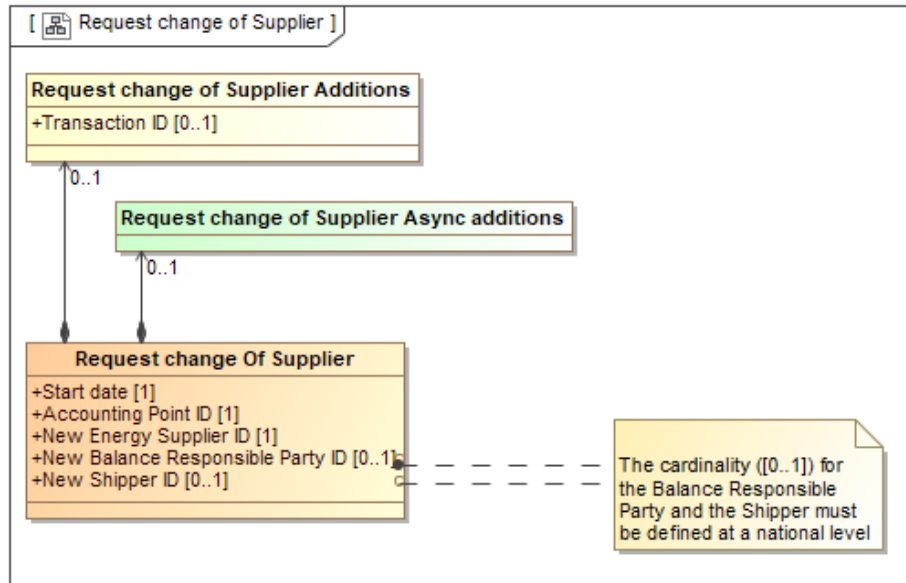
[ Request change of Supplier ]

Request change of Supplier Additions

+Transaction ID [0..1]

0..1

Request change of Supplier Async additions

0..1

Request change Of Supplier

+Start date [1]
+Accounting Point ID [1]
+New Energy Supplier ID [1]
+New Balance Responsible Party ID [0..1]
+New Shipper ID [0..1]

The cardinality ([0..1]) for the Balance Responsible Party and the Shipper must be defined at a national level